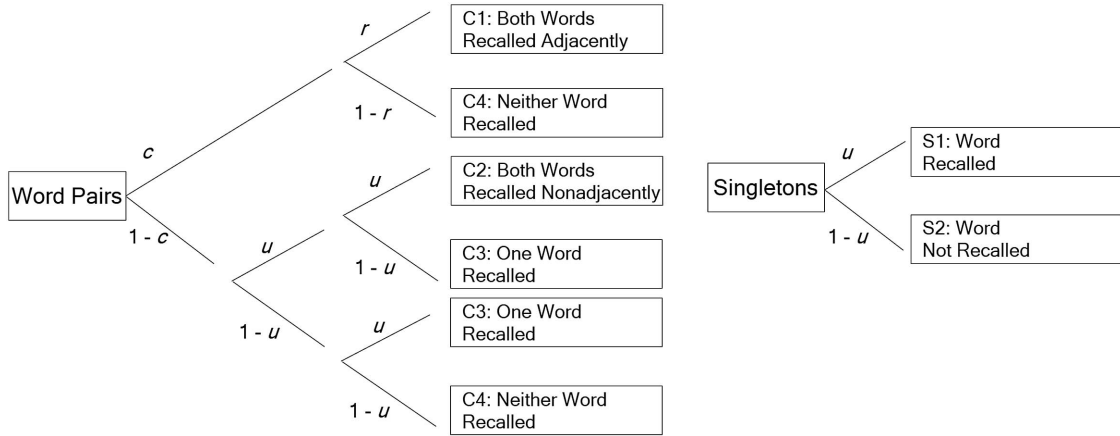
Word Pairs

$c$

$r$

C1: Both Words Recalled Adjacently

$1 - r$

C4: Neither Word Recalled

$1 - c$

$u$

$u$

C2: Both Words Recalled Nonadjacently

$1 - u$

C3: One Word Recalled

$1 - u$

$u$

C3: One Word Recalled

$1 - u$

C4: Neither Word Recalled

Singletons

$u$

S1: Word Recalled

$1 - u$

S2: Word Not Recalled